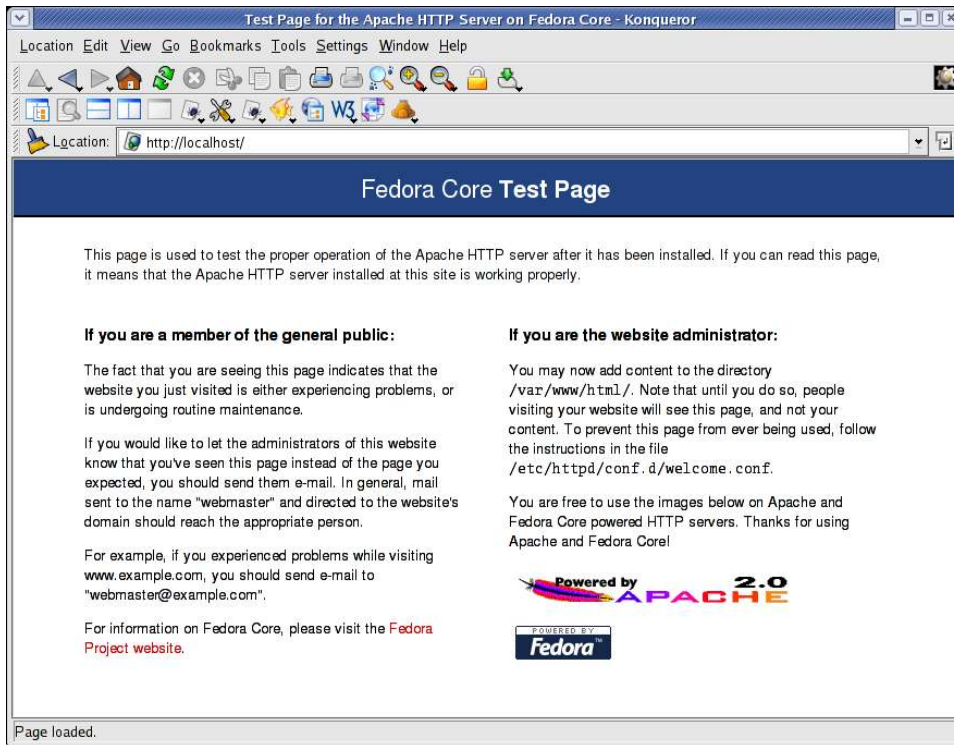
Test Page for the Apache HTTP Server on Fedora Core - Konqueror

Location Edit View Go Bookmarks Tools Settings Window Help

W3

Location: http://localhost/

Fedora Core **Test Page**

This page is used to test the proper operation of the Apache HTTP server after it has been installed. If you can read this page, it means that the Apache HTTP server installed at this site is working properly.

**If you are a member of the general public:**

The fact that you are seeing this page indicates that the website you just visited is either experiencing problems, or is undergoing routine maintenance.

If you would like to let the administrators of this website know that you've seen this page instead of the page you expected, you should send them e-mail. In general, mail sent to the name "webmaster" and directed to the website's domain should reach the appropriate person.

For example, if you experienced problems while visiting www.example.com, you should send e-mail to "webmaster@example.com".

For information on Fedora Core, please visit the Fedora Project website.

**If you are the website administrator:**

You may now add content to the directory /var/www/html/. Note that until you do so, people visiting your website will see this page, and not your content. To prevent this page from ever being used, follow the instructions in the file /etc/httpd/conf.d/welcome.conf.

You are free to use the images below on Apache and Fedora Core powered HTTP servers. Thanks for using Apache and Fedora Core!

Powered by APACHE 2.0

POWERED BY Fedora

Page loaded.